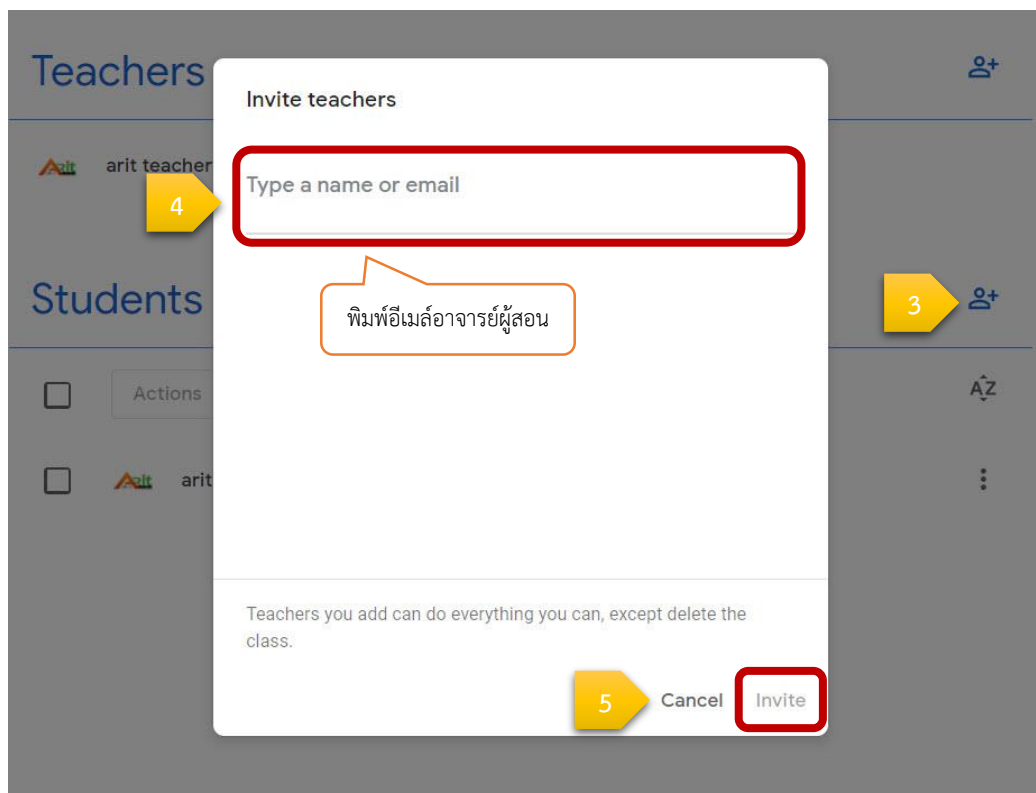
Teachers

arit teacher

Students

Actions

arit

Invite teachers

4

Type a name or email

พิมพ์อีเมล์อาจารย์ผู้สอน

3

Teachers you add can do everything you can, except delete the class.

5

Cancel

Invite